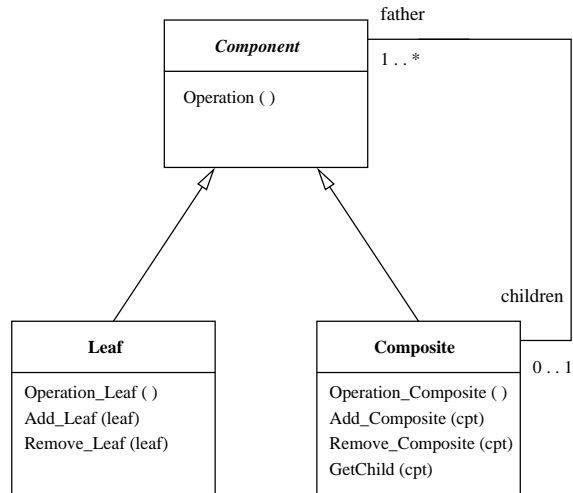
father

Component

1 . . *

Operation ( )

children

Leaf

Operation_Leaf ( )
Add_Leaf (leaf)
Remove_Leaf (leaf)

Composite

0 . . 1

Operation_Composite ( )
Add_Composite (cpt)
Remove_Composite (cpt)
GetChild (cpt)